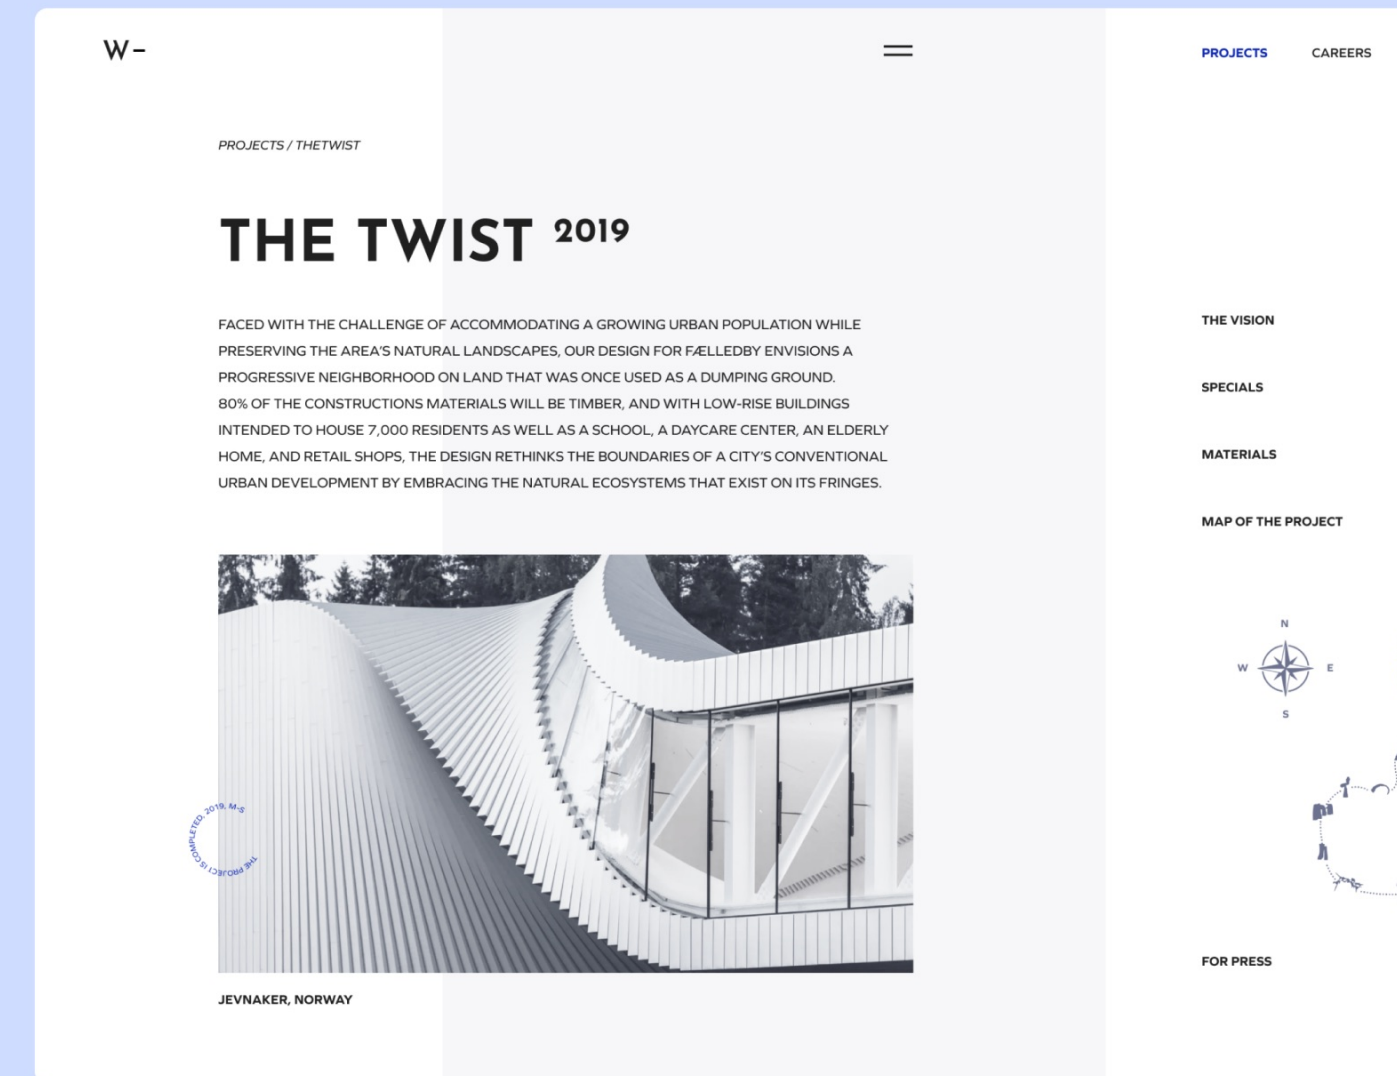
W-

PROJECTS

CAREERS

PROJECTS / THETWIST

THE TWIST 2019

FACED WITH THE CHALLENGE OF ACCOMMODATING A GROWING URBAN POPULATION WHILE PRESERVING THE AREA'S NATURAL LANDSCAPES, OUR DESIGN FOR FÆLLEDBY ENVISIONS A PROGRESSIVE NEIGHBORHOOD ON LAND THAT WAS ONCE USED AS A DUMPING GROUND. 80% OF THE CONSTRUCTIONS MATERIALS WILL BE TIMBER, AND WITH LOW-RISE BUILDINGS INTENDED TO HOUSE 7,000 RESIDENTS AS WELL AS A SCHOOL, A DAYCARE CENTER, AN ELDERLY HOME, AND RETAIL SHOPS, THE DESIGN RETHINKS THE BOUNDARIES OF A CITY'S CONVENTIONAL URBAN DEVELOPMENT BY EMBRACING THE NATURAL ECOSYSTEMS THAT EXIST ON ITS FRINGES.

THE PROJECT IS COMPLETED, 2019, M-S

JEVNAKER, NORWAY

THE VISION

SPECIALS

MATERIALS

MAP OF THE PROJECT

N
W
E
S

FOR PRESS